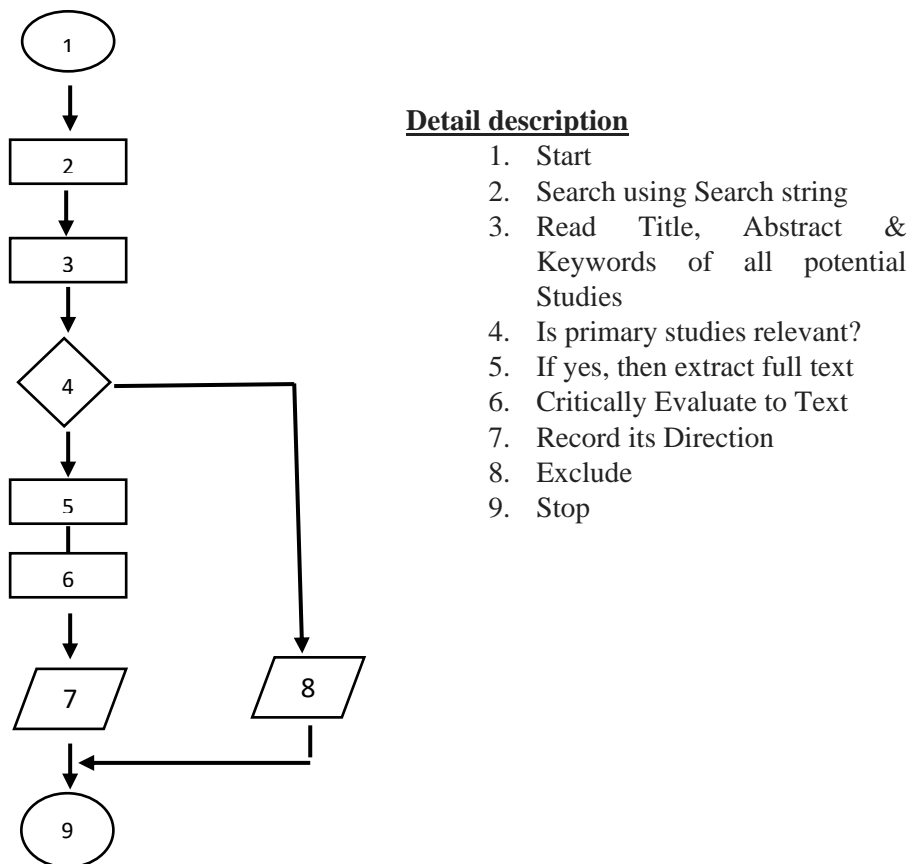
1

2

3

4

5

6

7

8

9

**Detail description**

1. Start
2. Search using Search string
3. Read Title, Abstract & Keywords of all potential Studies
4. Is primary studies relevant?
5. If yes, then extract full text
6. Critically Evaluate to Text
7. Record its Direction
8. Exclude
9. Stop